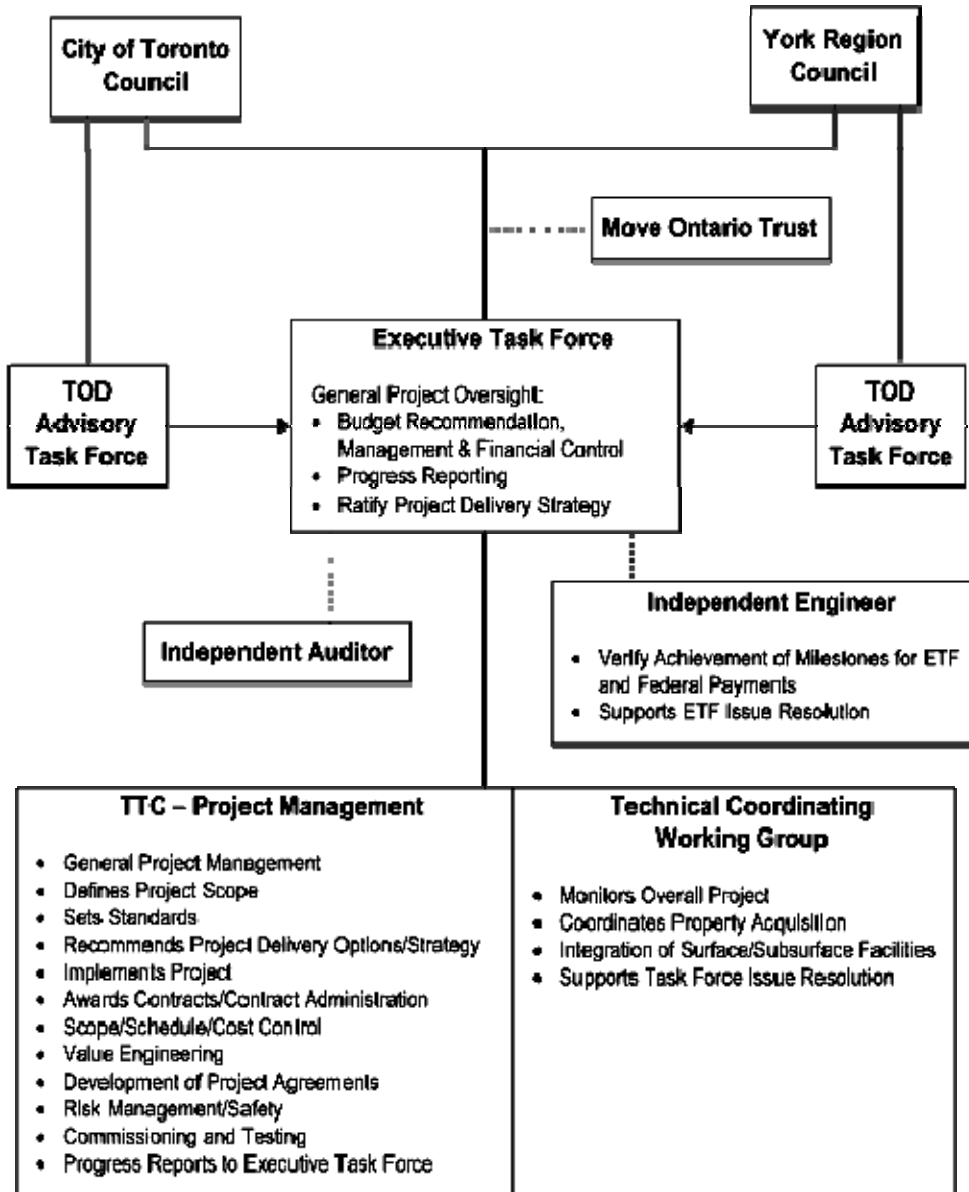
City of Toronto Council

York Region Council

Move Ontario Trust

TOD Advisory Task Force

Executive Task Force

General Project Oversight:
- Budget Recommendation, Management & Financial Control
- Progress Reporting
- Ratify Project Delivery Strategy

TOD Advisory Task Force

Independent Auditor

Independent Engineer

- Verify Achievement of Milestones for ETF and Federal Payments
- Supports ETF Issue Resolution

TTC – Project Management

- General Project Management
- Defines Project Scope
- Sets Standards
- Recommends Project Delivery Options/Strategy
- Implements Project
- Awards Contracts/Contract Administration
- Scope/Schedule/Cost Control
- Value Engineering
- Development of Project Agreements
- Risk Management/Safety
- Commissioning and Testing
- Progress Reports to Executive Task Force

Technical Coordinating Working Group

- Monitors Overall Project
- Coordinates Property Acquisition
- Integration of Surface/Subsurface Facilities
- Supports Task Force Issue Resolution